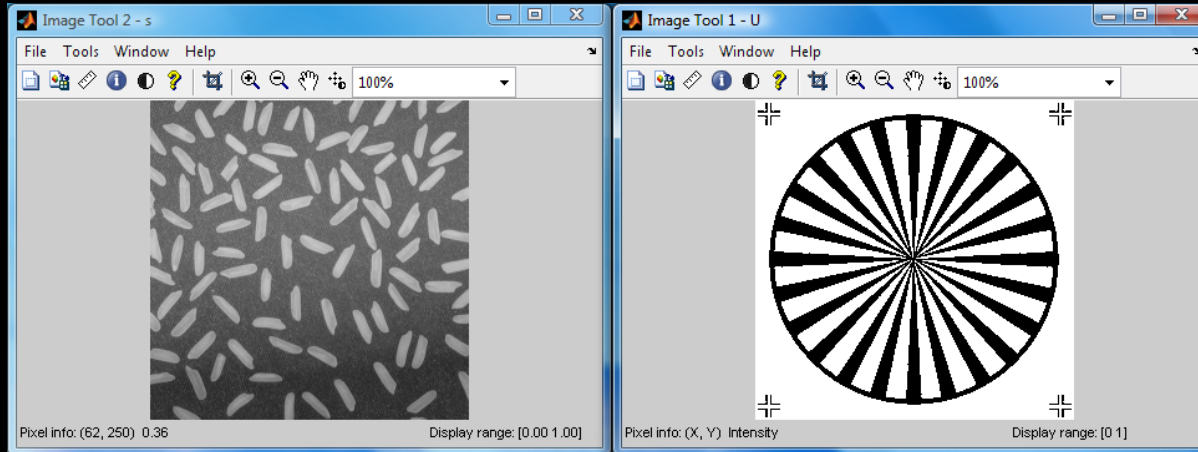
Image Tool 2 - s

File Tools Window Help

100%

Pixel info: (62, 250) 0.36

Display range: [0.00 1.00]

Image Tool 1 - U

File Tools Window Help

100%

Pixel info: (X, Y) Intensity

Display range: [0 1]